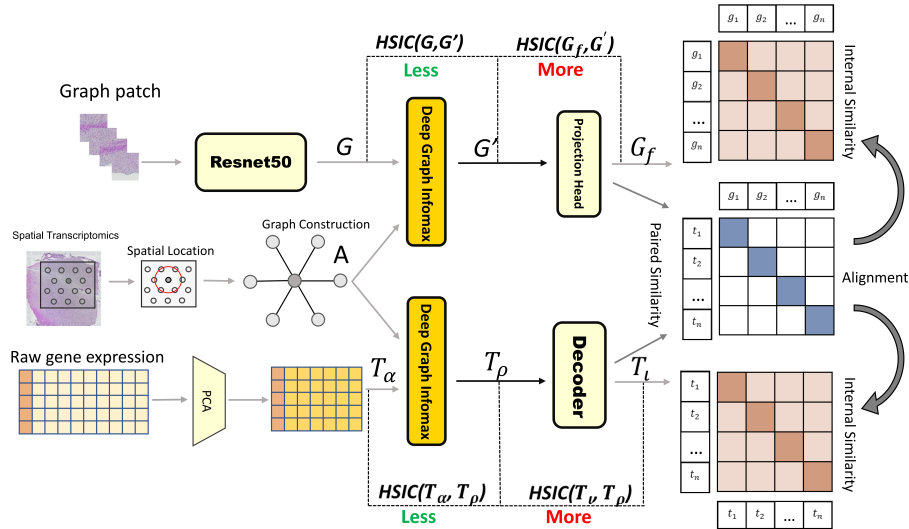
HSIC(G,G′)
Less
HSIC($G_f$, $G'$)
More

$g_1$ $g_2$ ... $g_n$

$g_1$
$g_2$
...
$g_n$

Internal Similarity

Graph patch

Resnet50

$G$

Deep Graph Infomax

$G'$

Projection Head

$G_f$

$g_1$ $g_2$ ... $g_n$

Graph Construction

Spatial Transcriptomics

Spatial Location

A

Paired Similarity

$t_1$
$t_2$
...
$t_n$

Alignment

Raw gene expression

PCA

$T_\alpha$

Deep Graph Infomax

$T_\rho$

Decoder

$T_\iota$

$t_1$
$t_2$
...
$t_n$

Internal Similarity

HSIC($T_\alpha$, $T_\rho$)
Less
HSIC($T_\nu$, $T_\rho$)
More

$t_1$ $t_2$ ... $t_n$